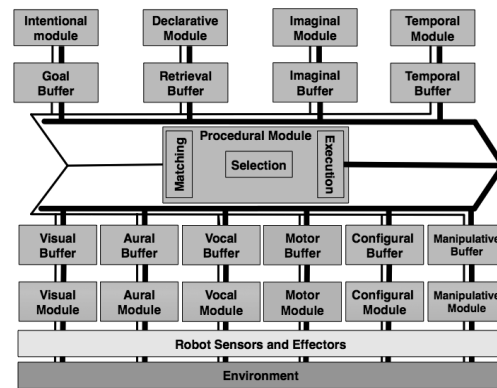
Intentional module

Declarative Module

Imaginal Module

Temporal Module

Goal Buffer

Retrieval Buffer

Imaginal Buffer

Temporal Buffer

Procedural Module

Matching

Selection

Execution

Visual Buffer

Aural Buffer

Vocal Buffer

Motor Buffer

Configural Buffer

Manipulative Buffer

Visual Module

Aural Module

Vocal Module

Motor Module

Configural Module

Manipulative Module

Robot Sensors and Effectors

Environment